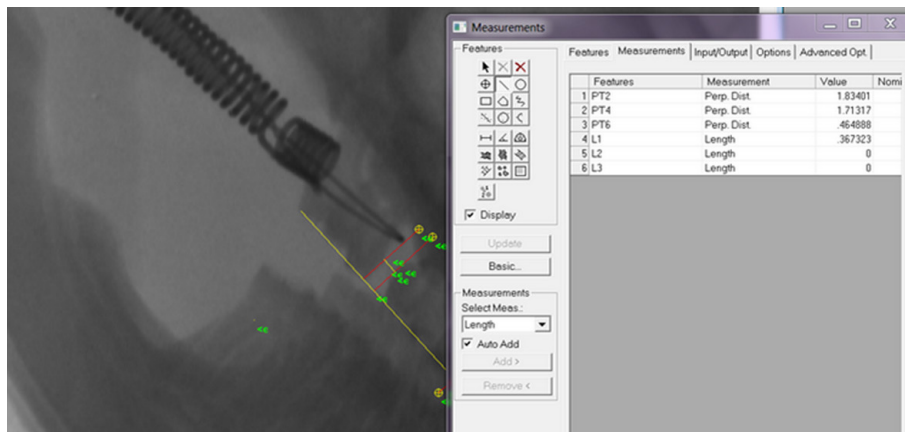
Measurements

Features

Display

Update

Basic...

Measurements
Select Meas.:
Length
Auto Add
Add >
Remove <

Features | Measurements | Input/Output | Options | Advanced Opt.

| | Features | Measurement | Value | Nomi |
|---|---|---|---|---|
| 1 | PT2 | Perp. Dist. | 1.83401 | |
| 2 | PT4 | Perp. Dist. | 1.71317 | |
| 3 | PT6 | Perp. Dist. | .464888 | |
| 4 | L1 | Length | .367323 | |
| 5 | L2 | Length | 0 | |
| 6 | L3 | Length | 0 | |